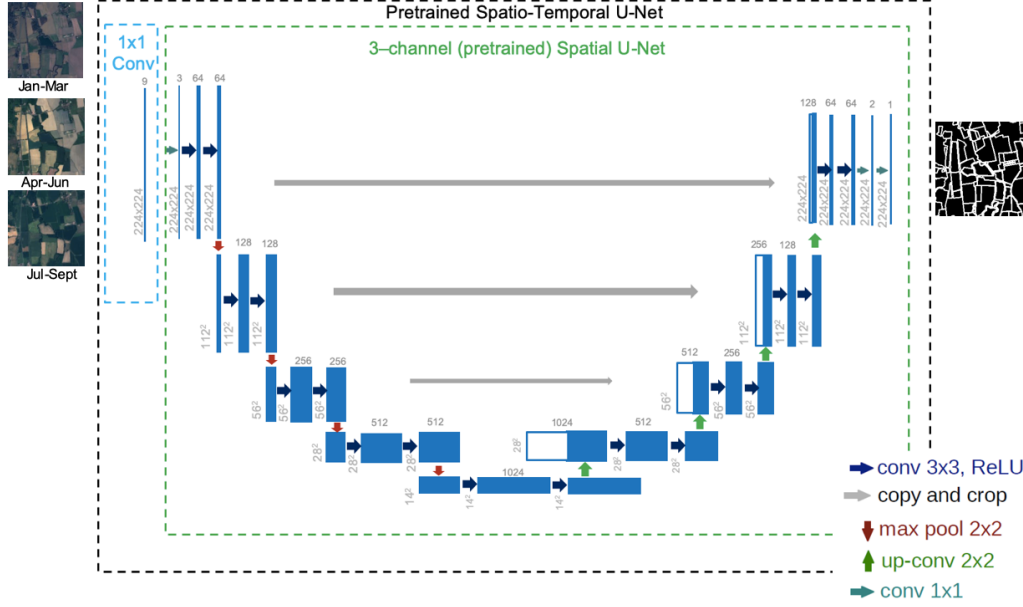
Pretrained Spatio-Temporal U-Net

1x1 Conv

3–channel (pretrained) Spatial U-Net

Jan-Mar

Apr-Jun

Jul-Sept

9

224x224

3 64 64

224x224 224x224 224x224

128 128

$112^2$ $112^2$ $112^2$

256 256

$56^2$ $56^2$ $56^2$

512 512

$28^2$ $28^2$ $28^2$

1024

$14^2$ $14^2$ $14^2$

1024 512

$28^2$ $28^2$ $28^2$

512 256

$56^2$ $56^2$ $56^2$

256 128

$112^2$ $112^2$ $112^2$

128 64 64 2 1

224x224 224x224 224x224 224x224 224x224

conv 3x3, ReLU

copy and crop

max pool 2x2

up-conv 2x2

conv 1x1